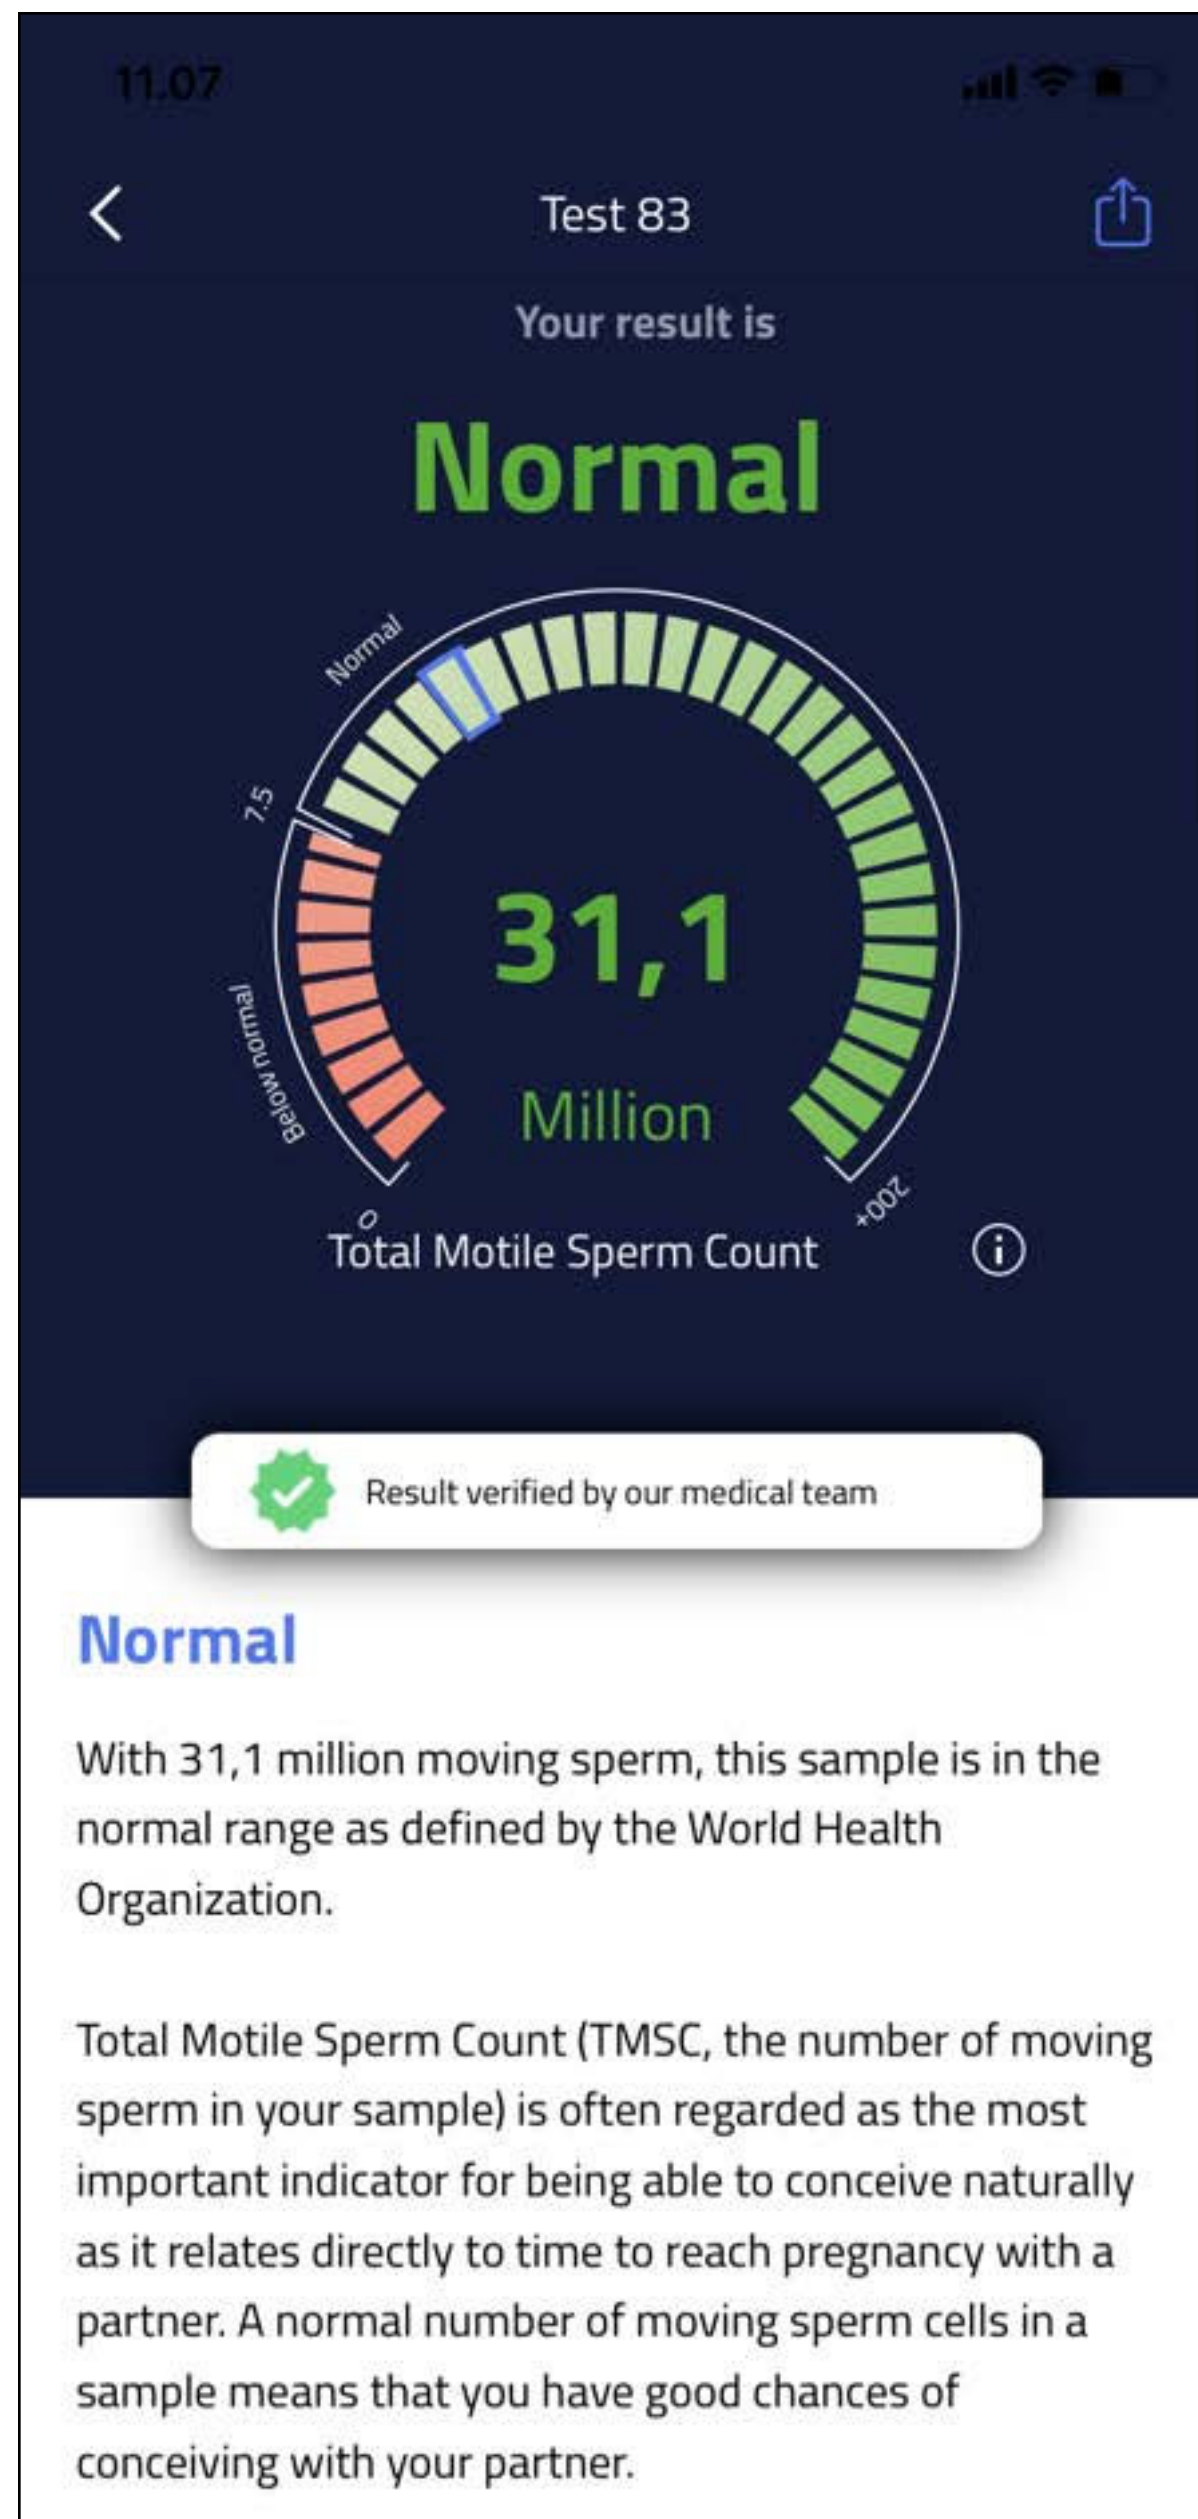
11.07

Test 83

Your result is

Normal

Normal

7,5

Below normal

31,1

Million

0

200+

Total Motile Sperm Count

Result verified by our medical team

Normal

With 31,1 million moving sperm, this sample is in the normal range as defined by the World Health Organization.

Total Motile Sperm Count (TMSC, the number of moving sperm in your sample) is often regarded as the most important indicator for being able to conceive naturally as it relates directly to time to reach pregnancy with a partner. A normal number of moving sperm cells in a sample means that you have good chances of conceiving with your partner.